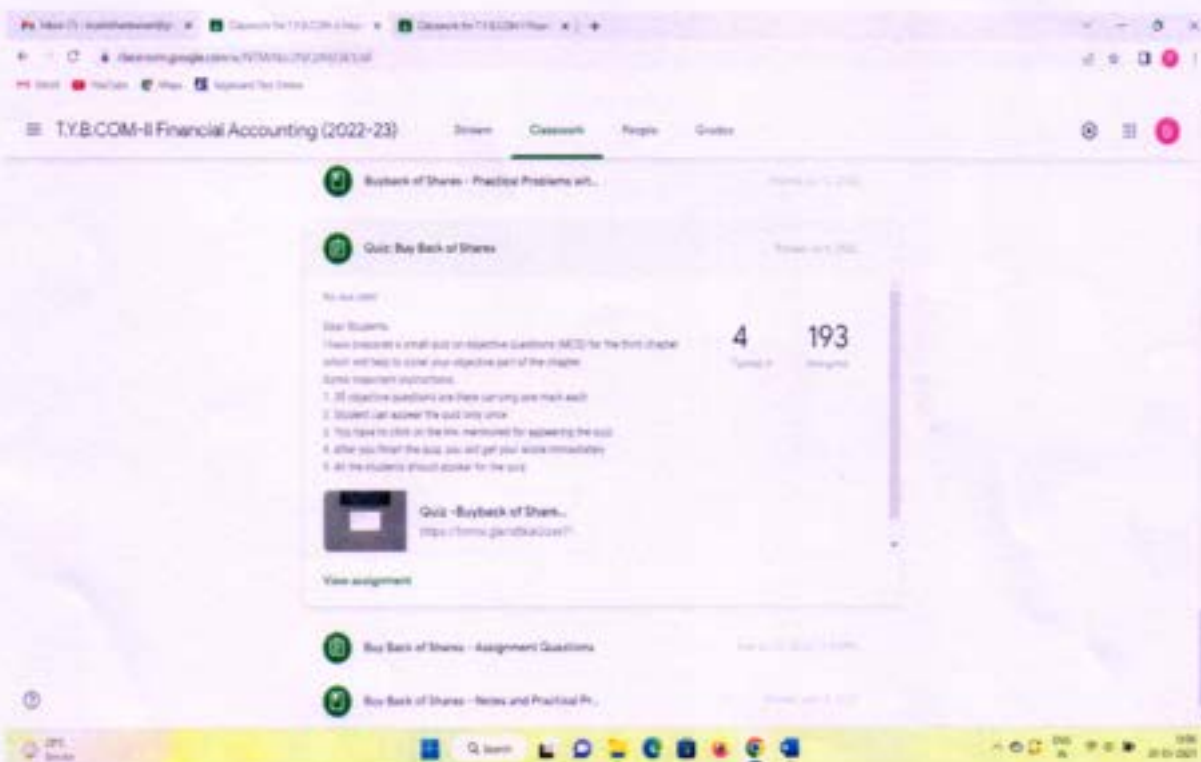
≡ T.Y.B.COM-II Financial Accounting (2022-23)   Stream   Classwork   People   Grades

Buyback of Shares - Practical Problems wit...

Quiz: Buy Back of Shares

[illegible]

Dear Students,
I have prepared a small quiz on objective questions (MCQ) for the third chapter which will help to cover your objective part of the chapter.
Some important instructions
1. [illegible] objective questions are there carrying one mark each
2. Student can answer the quiz only once
3. You have to click on the link mentioned for appearing the quiz
4. After you finish the quiz, you will get your score immediately
5. All the students should appear for the quiz

4
Turned in

193
Assigned

Quiz -Buyback of Share...
https://forms.gle/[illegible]

View assignment

Buy Back of Shares - Assignment Questions

Buy Back of Shares - Notes and Practical Pr...